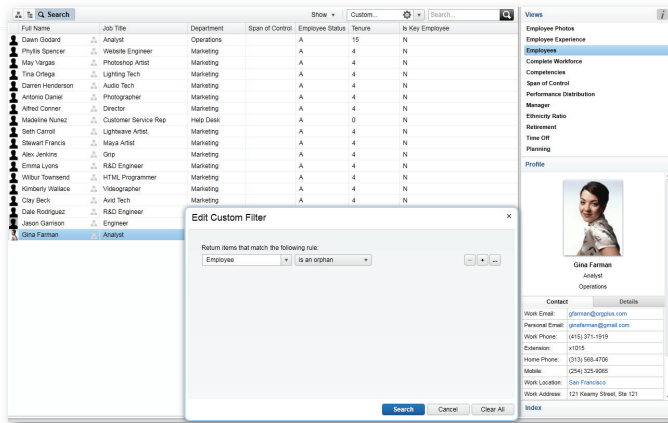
Search

Show ▾ Custom... Search...

| Full Name | Job Title | Department | Span of Control | Employee Status | Tenure | Is Key Employee |
|---|---|---|---|---|---|---|
| Dawn Godard | Analyst | Operations | | A | 15 | N |
| Phyllis Spencer | Website Engineer | Marketing | | A | 4 | N |
| May Vargas | Photoshop Artist | Marketing | | A | 4 | N |
| Tina Ortega | Lighting Tech | Marketing | | A | 4 | N |
| Darren Henderson | Audio Tech | Marketing | | A | 4 | N |
| Antonio Daniel | Photographer | Marketing | | A | 4 | N |
| Alfred Conner | Director | Marketing | | A | 4 | N |
| Madeline Nunez | Customer Service Rep | Help Desk | | A | 0 | N |
| Seth Carroll | Lightwave Artist | Marketing | | A | 4 | N |
| Stewart Francis | Maya Artist | Marketing | | A | 4 | N |
| Alex Jenkins | Grip | Marketing | | A | 4 | N |
| Emma Lyons | R&D Engineer | Marketing | | A | 4 | N |
| Wilbur Townsend | HTML Programmer | Marketing | | A | 4 | N |
| Kimberly Wallace | Videographer | Marketing | | A | 4 | N |
| Clay Beck | Avid Tech | Marketing | | A | 4 | N |
| Dale Rodriguez | R&D Engineer | | | | | |
| Jason Garrison | Engineer | | | | | |
| Gina Farman | Analyst | | | | | |

Edit Custom Filter
×
Return items that match the following rule:
Employee ▾ is an orphan ▾
− + ...
Search Cancel Clear All

Views
Employee Photos
Employee Experience
Employees
Complete Workforce
Competencies
Span of Control
Performance Distribution
Manager
Ethnicity Ratio
Retirement
Time Off
Planning

Profile
Gina Farman
Analyst
Operations

Contact Details

| | |
|---|---|
| Work Email: | gfarman@orgplus.com |
| Personal Email: | ginafarman@gmail.com |
| Work Phone: | (415) 371-1919 |
| Extension: | x1015 |
| Home Phone: | (313) 568-4706 |
| Mobile: | (254) 325-9065 |
| Work Location: | San Francisco |
| Work Address: | 121 Kearny Street, Ste 121 |

Index